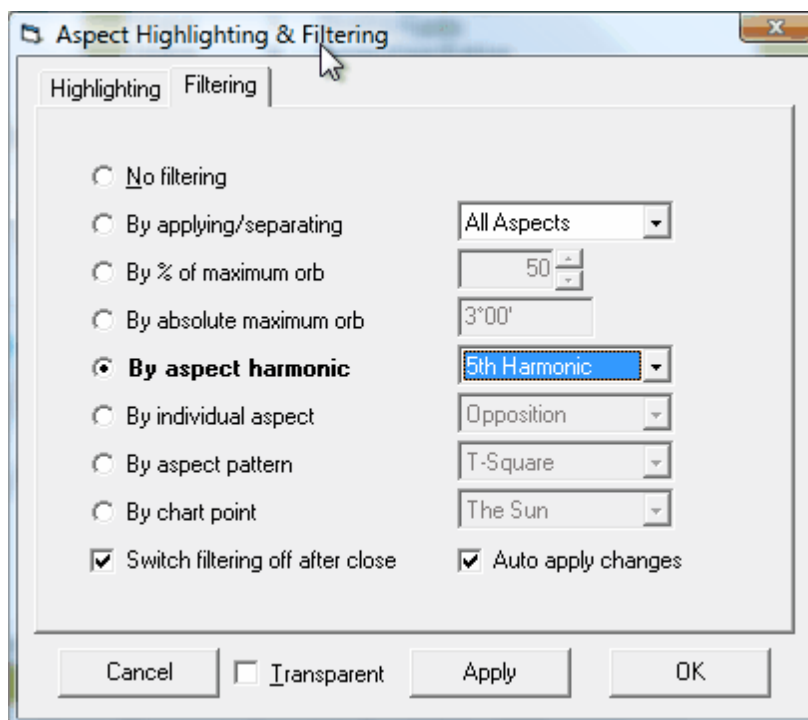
Aspect Highlighting & Filtering

Highlighting
Filtering

No filtering
By applying/separating
All Aspects
By % of maximum orb
50
By absolute maximum orb
3°00'
By aspect harmonic
5th Harmonic
By individual aspect
Opposition
By aspect pattern
T-Square
By chart point
The Sun
Switch filtering off after close
Auto apply changes

Cancel
Transparent
Apply
OK